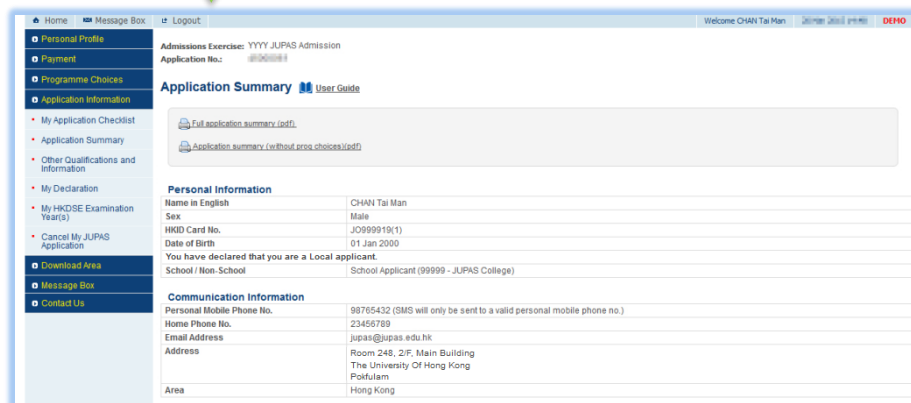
Home Message Box Logout Welcome CHAN Tai Man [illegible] DEMO

Personal Profile
Payment
Programme Choices
Application Information
My Application Checklist
Application Summary
Other Qualifications and Information
My Declaration
My HKDSE Examination Year(s)
Cancel My JUPAS Application
Download Area
Message Box
Contact Us

Admissions Exercise: YYYY JUPAS Admission
Application No.: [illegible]

Application Summary User Guide

Full application summary (pdf)

Application summary (without prog choices)(pdf)

Personal Information

| | |
|---|---|
| Name in English | CHAN Tai Man |
| Sex | Male |
| HKID Card No. | JO999919(1) |
| Date of Birth | 01 Jan 2000 |
| You have declared that you are a Local applicant. | |
| School / Non-School | School Applicant (99999 - JUPAS College) |

Communication Information

| | |
|---|---|
| Personal Mobile Phone No. | 98765432 (SMS will only be sent to a valid personal mobile phone no.) |
| Home Phone No. | 23456789 |
| Email Address | jupas@jupas.edu.hk |
| Address | Room 248, 2/F, Main Building<br>The University Of Hong Kong<br>Pokfulam |
| Area | Hong Kong |